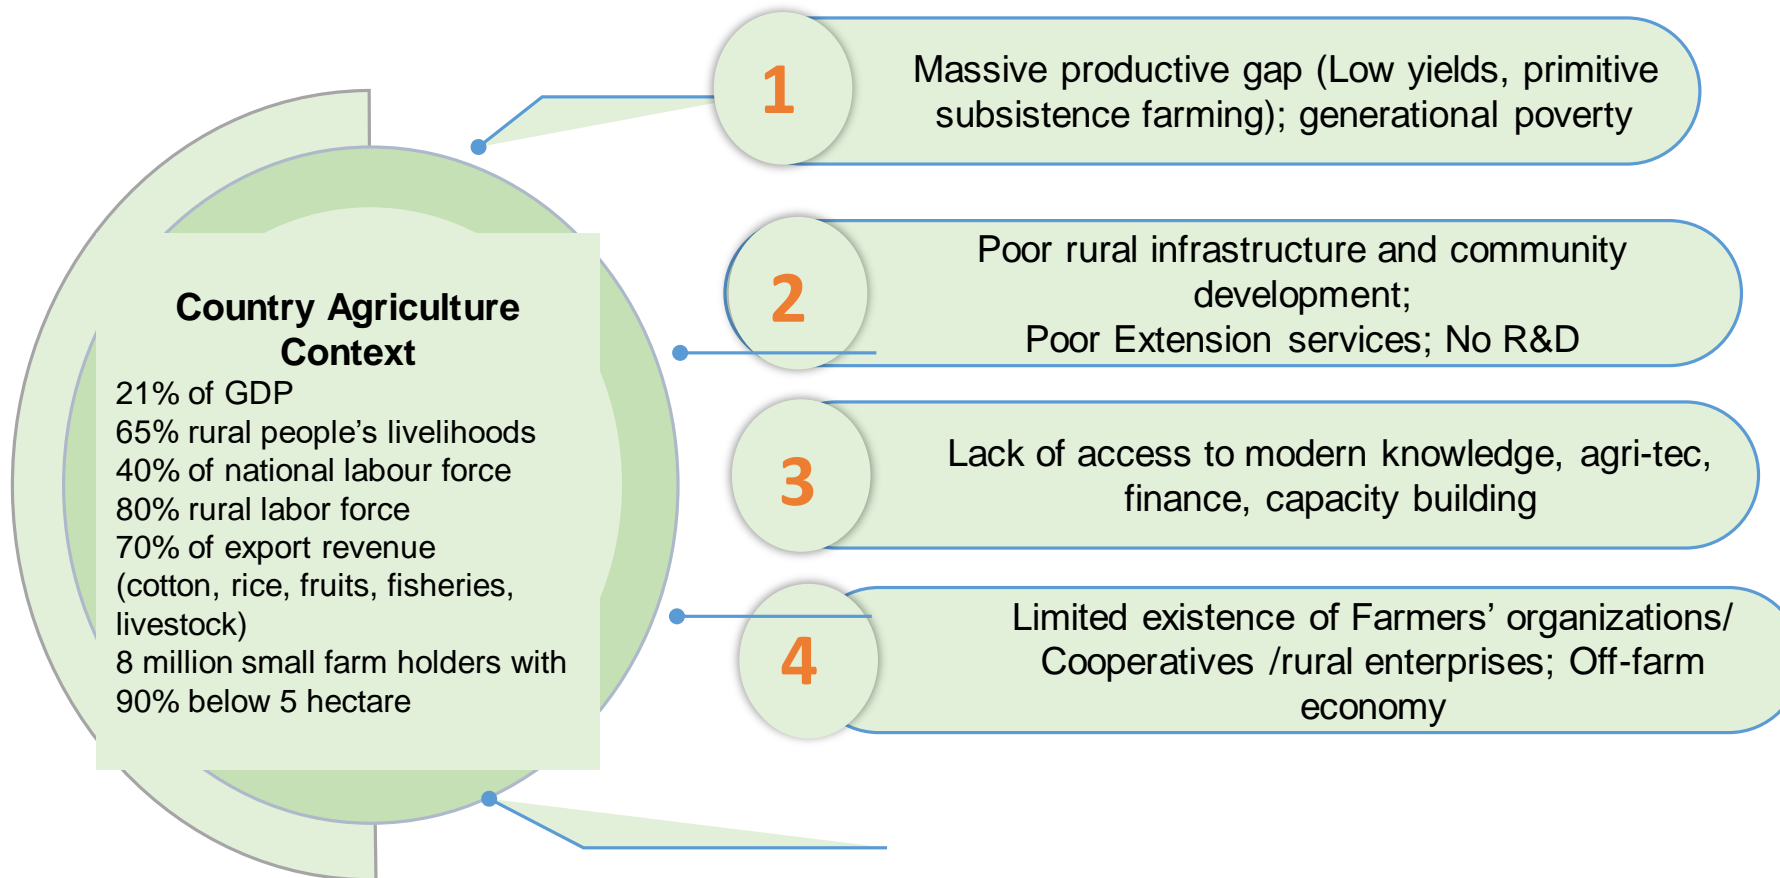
Country Agriculture Context
21% of GDP
65% rural people's livelihoods
40% of national labour force
80% rural labor force
70% of export revenue (cotton, rice, fruits, fisheries, livestock)
8 million small farm holders with 90% below 5 hectare

1
Massive productive gap (Low yields, primitive subsistence farming); generational poverty

2
Poor rural infrastructure and community development;
Poor Extension services; No R&D

3
Lack of access to modern knowledge, agri-tec, finance, capacity building

4
Limited existence of Farmers' organizations/ Cooperatives /rural enterprises; Off-farm economy